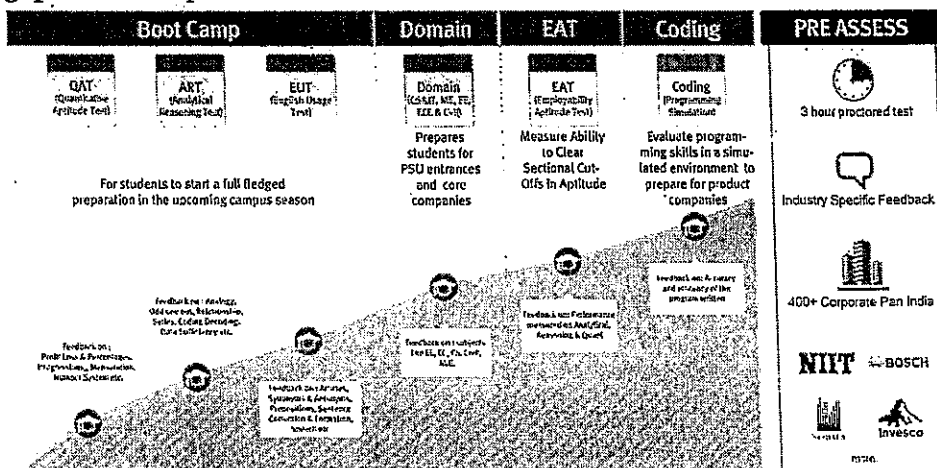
Boot Camp

Domain

EAT

Coding

PRE ASSESS

QAT (Quantitative Aptitude Test)

ART (Analytical Reasoning Test)

EUT (English Usage Test)

Domain (CS&IT, ME, EE, ECE & Civil)

EAT (Employability Aptitude Test)

Coding (Programming Simulation)

For students to start a full fledged preparation in the upcoming campus season

Prepares students for PSU entrances and core companies

Measure Ability to Clear Sectional Cut-Offs in Aptitude

Evaluate programming skills in a simulated environment to prepare for product companies

3 hour proctored test

Industry Specific Feedback

400+ Corporate Pan India

NIIT

BOSCH

Invesco

Feedback on: Profit Loss & Percentages, Progressions, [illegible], Time & Work etc.

Feedback on: Analogy, Odd one out, Relationship, Series, Coding Decoding, Data Sufficiency etc.

Feedback on: Articles, Synonyms & Antonyms, Prepositions, Sentence Correction & Completion, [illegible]

Feedback on subjects for EE, EC, CS, Civil, ME

Feedback on Performance measured on Analytical, Reasoning & Quant

Feedback on Accuracy and efficiency of the program written

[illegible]

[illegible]